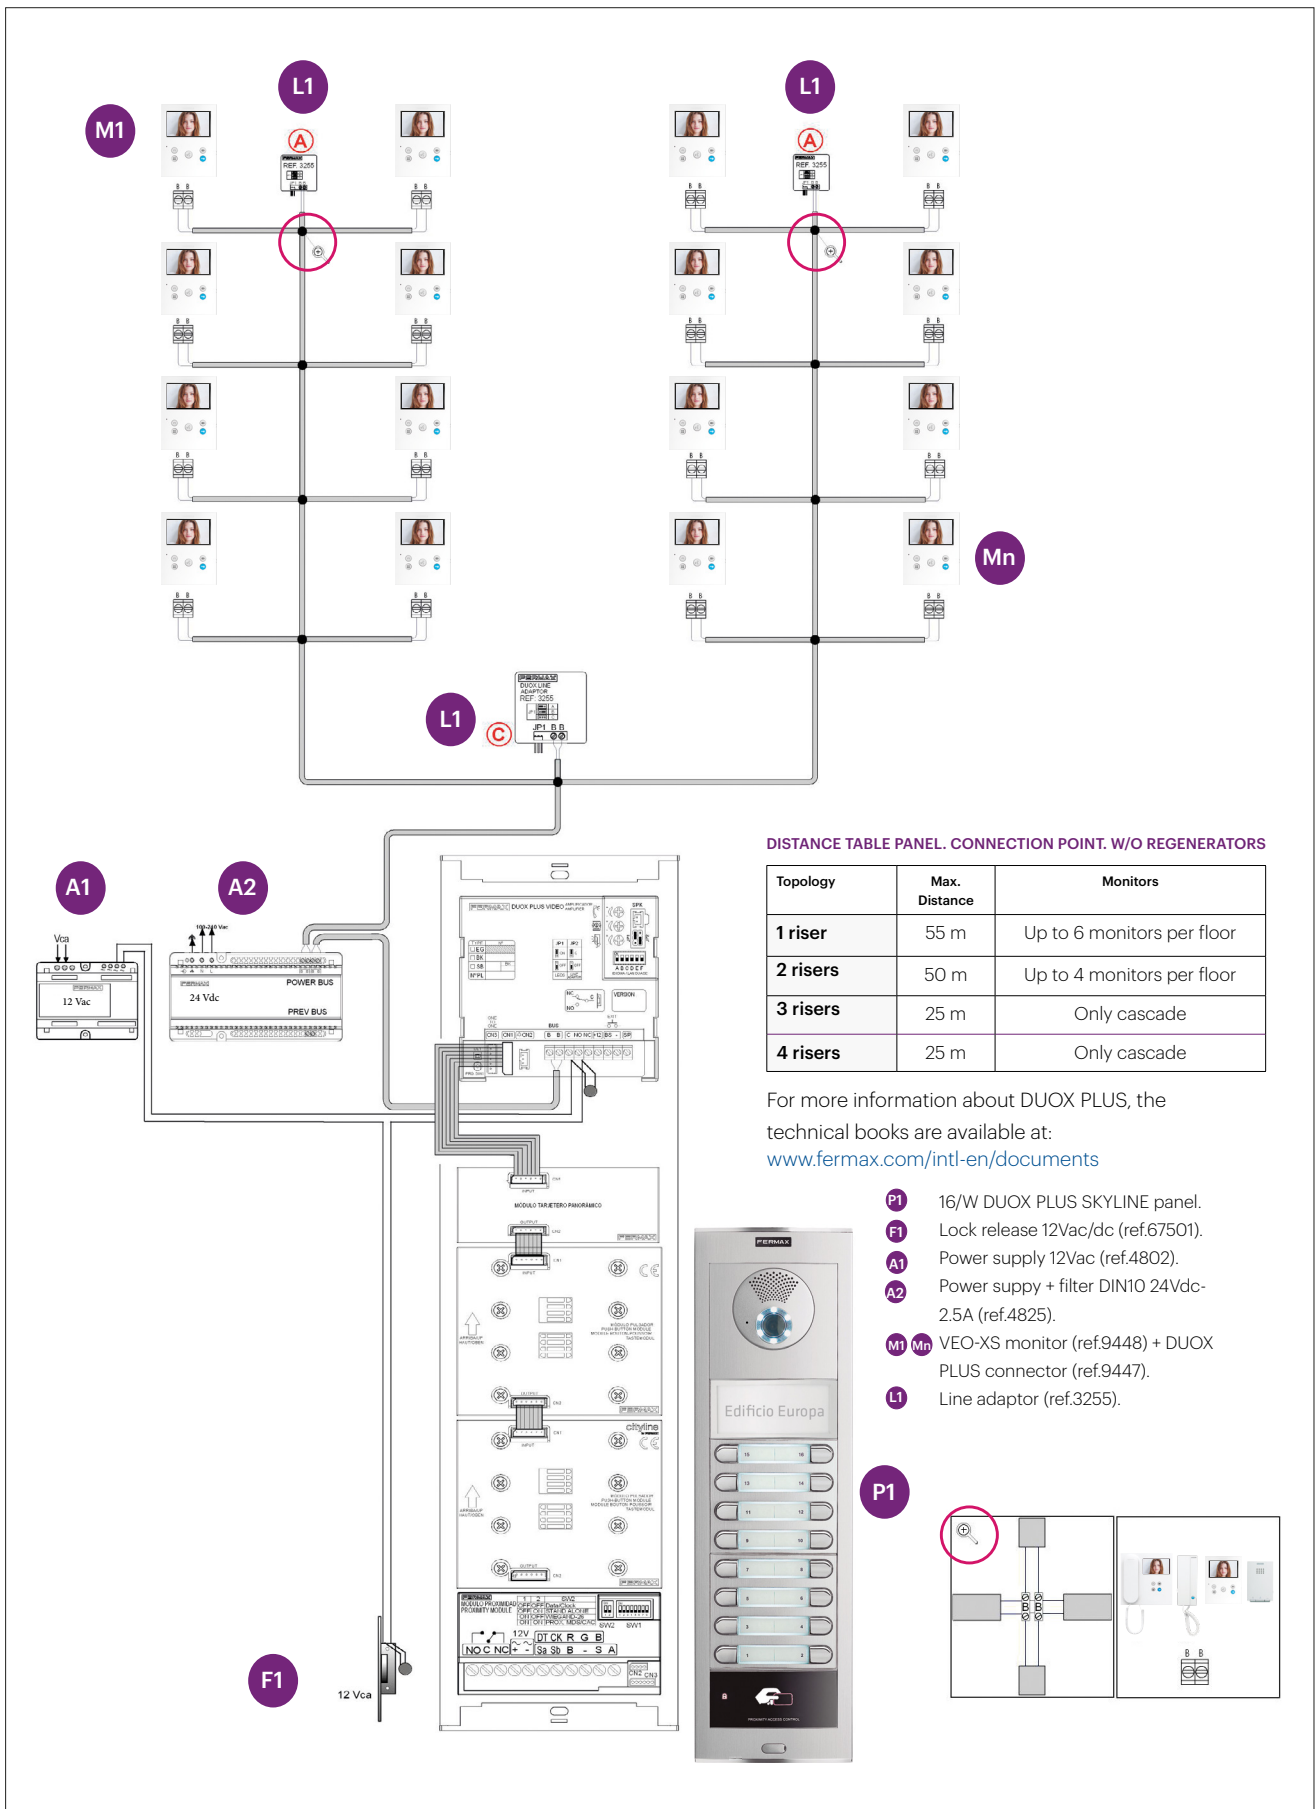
L1

M1

A

REF. 3255

L1

A

REF. 3255

Mn

L1

C

FERMAX
DUOX LINE ADAPTOR
REF. 3255

JP1 B B

A1

A2

Vca

12 Vac

100-240 Vac

POWER BUS

24 Vdc

PREV BUS

DUOX PLUS VIDEO

VERSION

MÓDULO TARJETERO PANORÁMICO

cityline

MÓDULO PROXIMIDAD
PROXIMITY MODULE

12V

NO C NC + - DT CK R G B Sa Sb B - S A

F1

12 Vca

FERMAX

Edificio Europa

P1

DISTANCE TABLE PANEL. CONNECTION POINT. W/O REGENERATORS

| Topology | Max. Distance | Monitors |
|---|---|---|
| 1 riser | 55 m | Up to 6 monitors per floor |
| 2 risers | 50 m | Up to 4 monitors per floor |
| 3 risers | 25 m | Only cascade |
| 4 risers | 25 m | Only cascade |

For more information about DUOX PLUS, the technical books are available at:
www.fermax.com/intl-en/documents

P1 16/W DUOX PLUS SKYLINE panel.
F1 Lock release 12Vac/dc (ref.67501).
A1 Power supply 12Vac (ref.4802).
A2 Power suppy + filter DIN10 24Vdc-2.5A (ref.4825).
M1 Mn VEO-XS monitor (ref.9448) + DUOX PLUS connector (ref.9447).
L1 Line adaptor (ref.3255).

B B